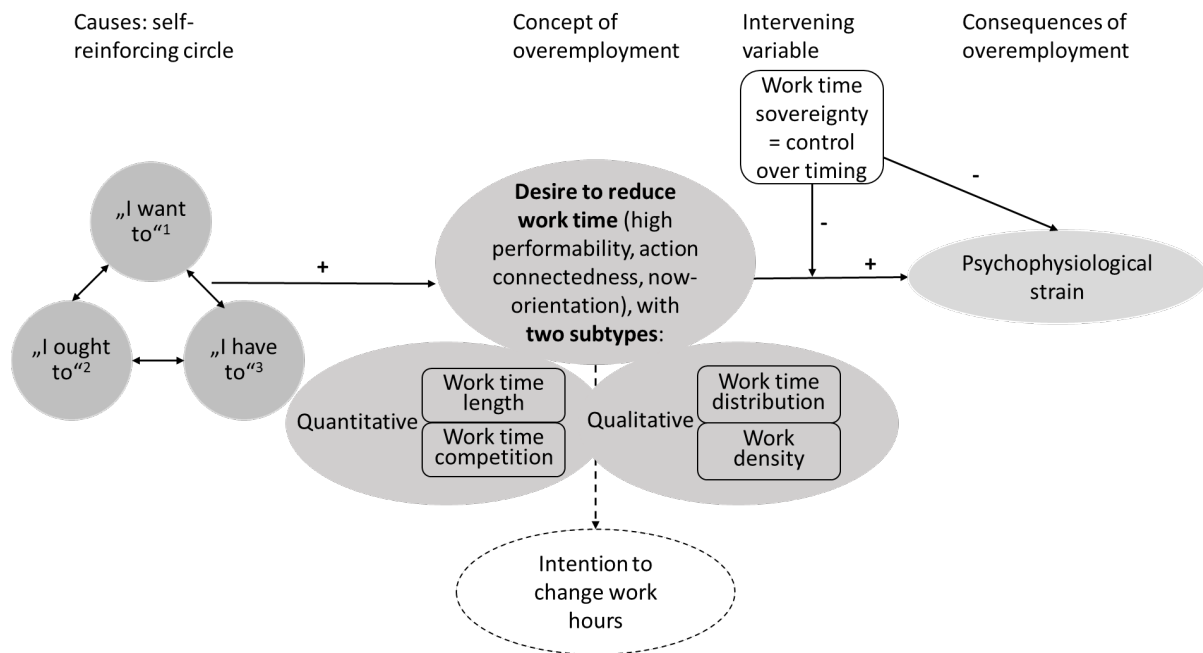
Causes: self-reinforcing circle

Concept of overemployment

Intervening variable

Consequences of overemployment

Work time sovereignty = control over timing

„I want to“$^1$

„I ought to“$^2$

„I have to“$^3$

+

**Desire to reduce work time** (high performability, action connectedness, now-orientation), with **two subtypes**:

-

-

+

Psychophysiological strain

Quantitative

Work time length

Work time competition

Qualitative

Work time distribution

Work density

Intention to change work hours